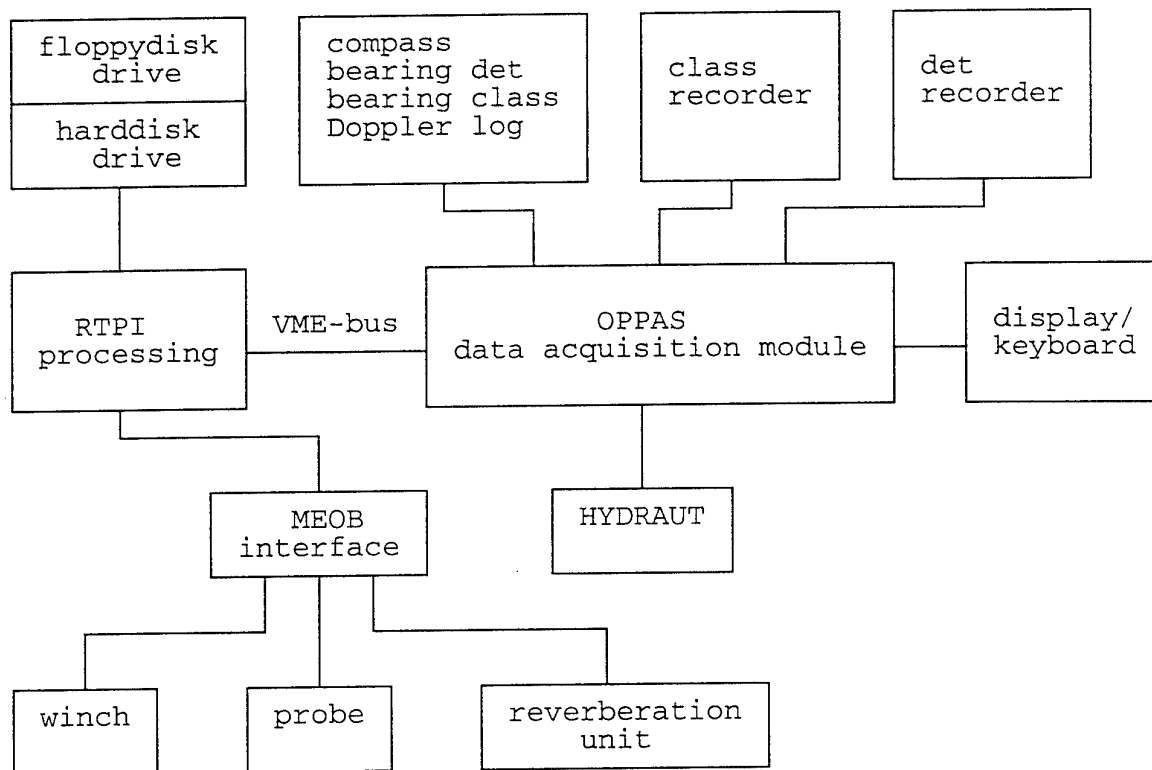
floppydisk drive

harddisk drive

compass
bearing det
bearing class
Doppler log

class recorder

det recorder

RTPI processing

VME-bus

OPPAS data acquisition module

display/ keyboard

MEOB interface

HYDRAUT

winch

probe

reverberation unit